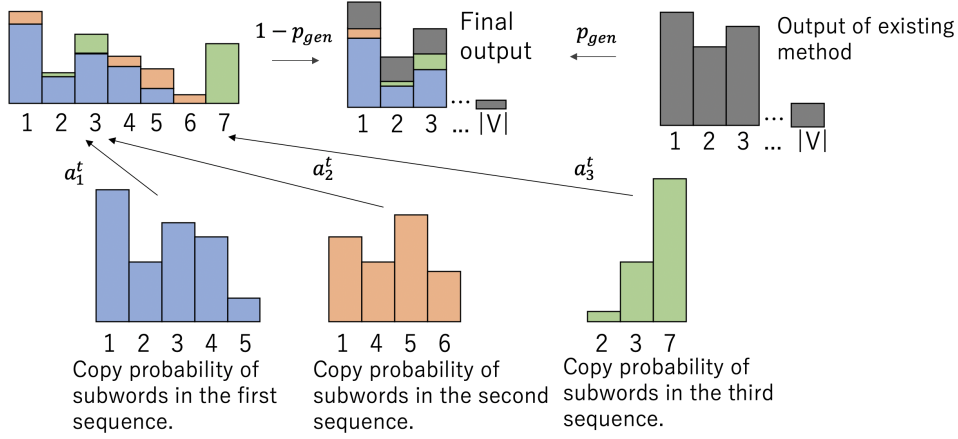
1 2 3 4 5 6 7

$1 - p_{gen}$

Final output

1 2 3 ... |V|

$p_{gen}$

Output of existing method

1 2 3 ... |V|

$a_1^t$

$a_2^t$

$a_3^t$

1 2 3 4 5

Copy probability of subwords in the first sequence.

1 4 5 6

Copy probability of subwords in the second sequence.

2 3 7

Copy probability of subwords in the third sequence.